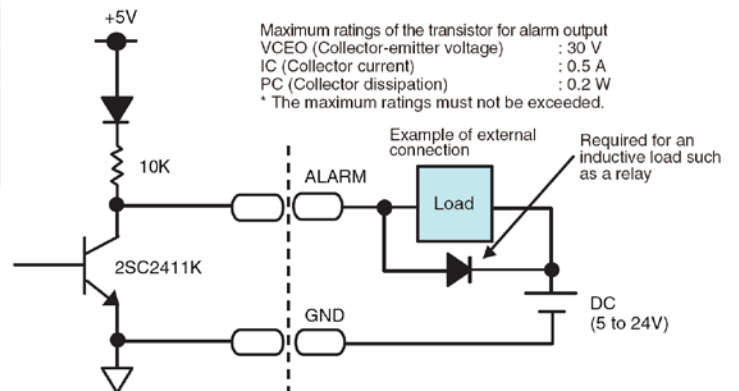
+5V

Maximum ratings of the transistor for alarm output
VCEO (Collector-emitter voltage) : 30 V
IC (Collector current) : 0.5 A
PC (Collector dissipation) : 0.2 W
* The maximum ratings must not be exceeded.

10K

Example of external connection

Required for an inductive load such as a relay

ALARM

Load

2SC2411K

GND

DC
(5 to 24V)